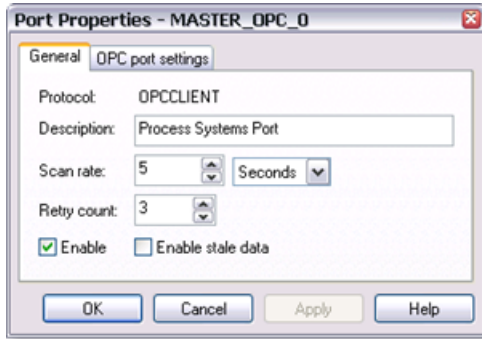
Port Properties - MASTER_OPC_0

General | OPC port settings

Protocol: OPCCLIENT

Description: Process Systems Port

Scan rate: 5 Seconds

Retry count: 3

Enable
Enable stale data

OK | Cancel | Apply | Help